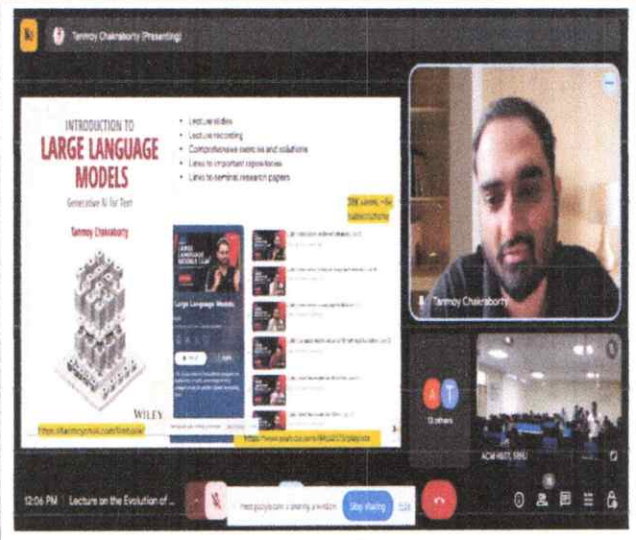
Tanmoy Chakraborty (Presenting)

INTRODUCTION TO
LARGE LANGUAGE MODELS
Generative AI for Text

Tanmoy Chakraborty

WILEY

• Lecture slides
• Lecture recording
• Comprehensive exercises and solutions
• Links to important repositories
• Links to seminal research papers

28K views, ~6k subscriptions

Large Language Models

https://lcs2.in/llm-book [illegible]

https://www.youtube.com/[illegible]

Tanmoy Chakraborty

12 others

ACM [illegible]

12:06 PM Lecture on the Evolution of ...

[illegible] is sharing a window

Stop sharing

Hide